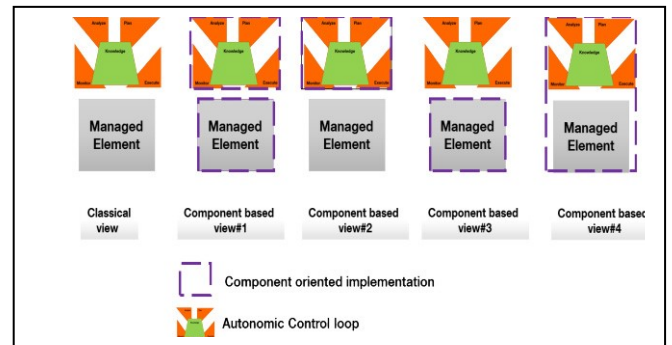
Analyze Plan Knowledge Monitor Execute

Managed Element

Classical view

Analyze Plan Knowledge Monitor Execute

Managed Element

Component based view#1

Analyze Plan Knowledge Monitor Execute

Managed Element

Component based view#2

Analyze Plan Knowledge Monitor Execute

Managed Element

Component based view#3

Analyze Plan Knowledge Monitor Execute

Managed Element

Component based view#4

Component oriented implementation

Autonomic Control loop